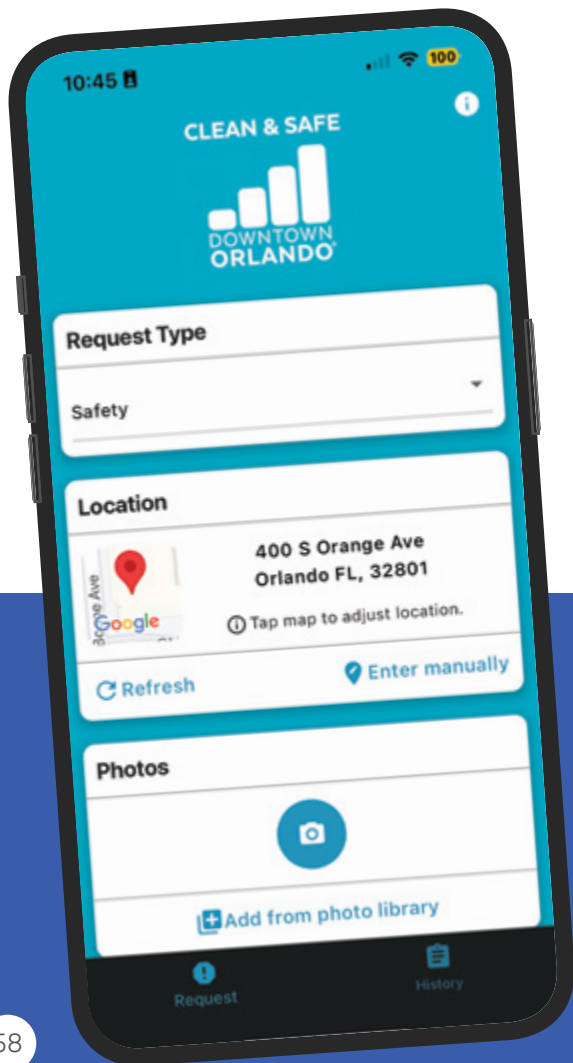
10:45

100

CLEAN & SAFE

DOWNTOWN ORLANDO

Request Type

Safety

Location

Orange Ave

Google

400 S Orange Ave
Orlando FL, 32801

Tap map to adjust location.

Refresh

Enter manually

Photos

Add from photo library

Request

History

58